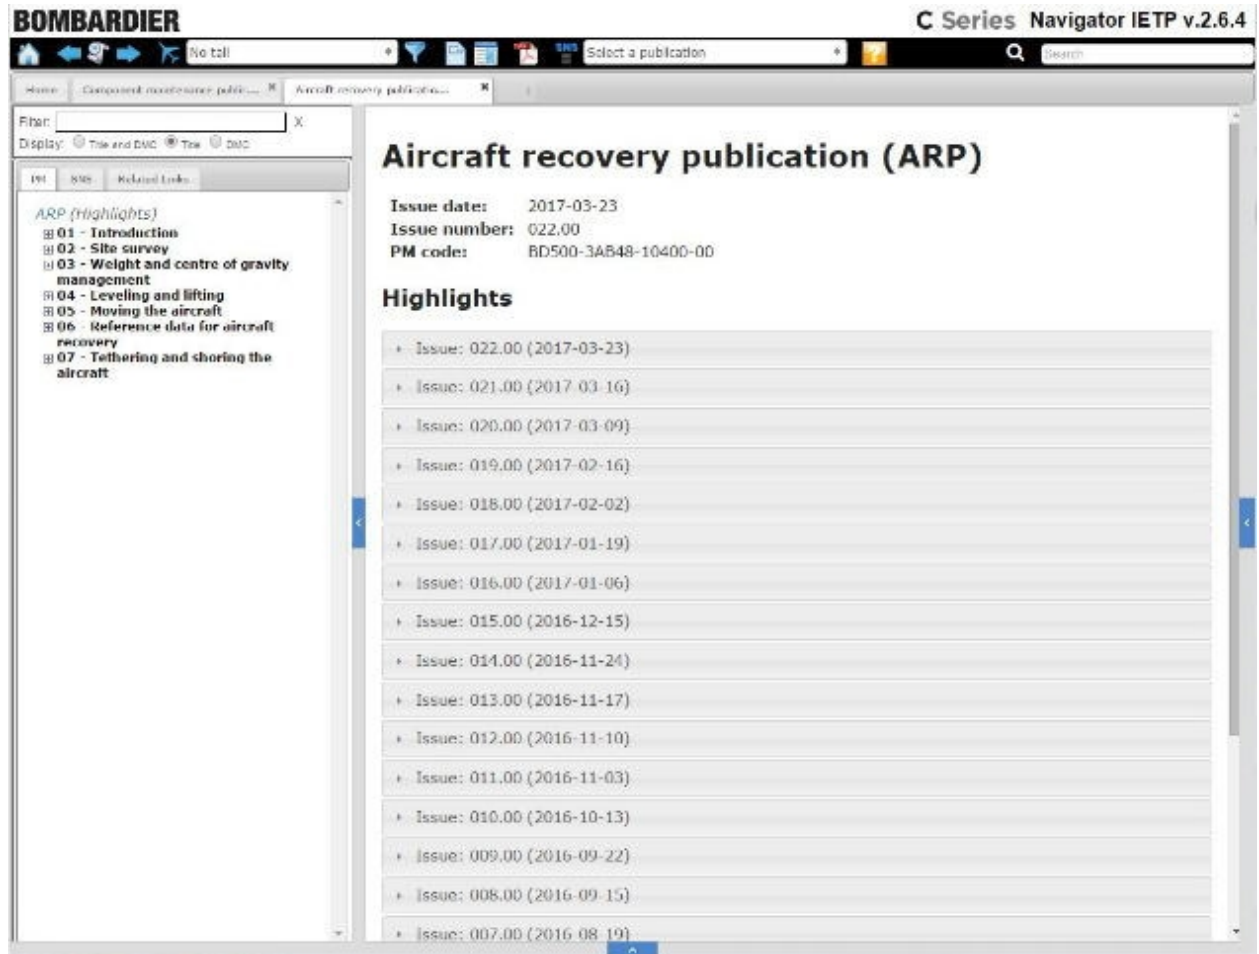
BOMBARDIER

C Series Navigator IETP v.2.6.4

No tail

SNS

Select a publication

Search

Home | Component maintenance publi... × | Aircraft recovery publicatio... ×

Filter: X

Display: Title and DMC Title DMC

PM | SNS | Related Links

ARP (Highlights)
01 - Introduction
02 - Site survey
03 - Weight and centre of gravity management
04 - Leveling and lifting
05 - Moving the aircraft
06 - Reference data for aircraft recovery
07 - Tethering and shoring the aircraft

Aircraft recovery publication (ARP)

Issue date: 2017-03-23
Issue number: 022.00
PM code: BD500-3AB48-10400-00

Highlights

Issue: 022.00 (2017-03-23)
Issue: 021.00 (2017-03-16)
Issue: 020.00 (2017-03-09)
Issue: 019.00 (2017-02-16)
Issue: 018.00 (2017-02-02)
Issue: 017.00 (2017-01-19)
Issue: 016.00 (2017-01-06)
Issue: 015.00 (2016-12-15)
Issue: 014.00 (2016-11-24)
Issue: 013.00 (2016-11-17)
Issue: 012.00 (2016-11-10)
Issue: 011.00 (2016-11-03)
Issue: 010.00 (2016-10-13)
Issue: 009.00 (2016-09-22)
Issue: 008.00 (2016-09-15)
Issue: 007.00 (2016-08-19)